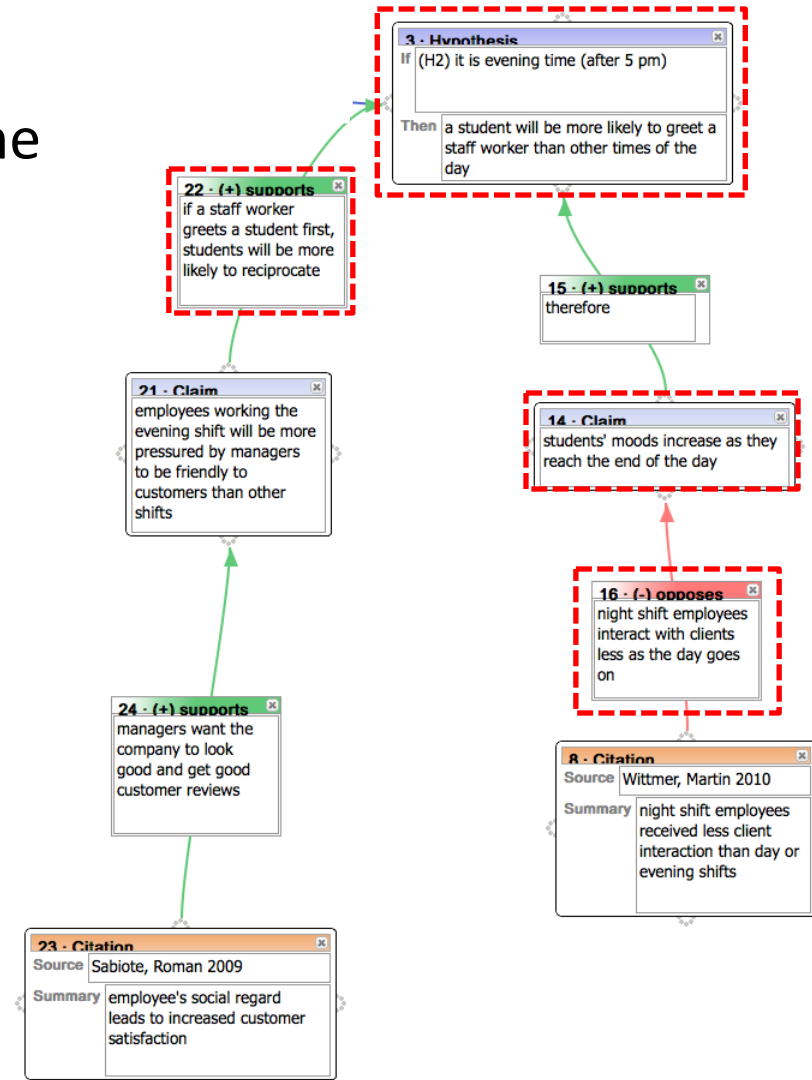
ne

3 · Hypothesis
If (H2) it is evening time (after 5 pm)
Then a student will be more likely to greet a staff worker than other times of the day

22 · (+) supports
if a staff worker greets a student first, students will be more likely to reciprocate

15 · (+) supports
therefore

21 · Claim
employees working the evening shift will be more pressured by managers to be friendly to customers than other shifts

14 · Claim
students' moods increase as they reach the end of the day

16 · (-) opposes
night shift employees interact with clients less as the day goes on

24 · (+) supports
managers want the company to look good and get good customer reviews

8 · Citation
Source Wittmer, Martin 2010
Summary night shift employees received less client interaction than day or evening shifts

23 · Citation
Source Sabiote, Roman 2009
Summary employee's social regard leads to increased customer satisfaction